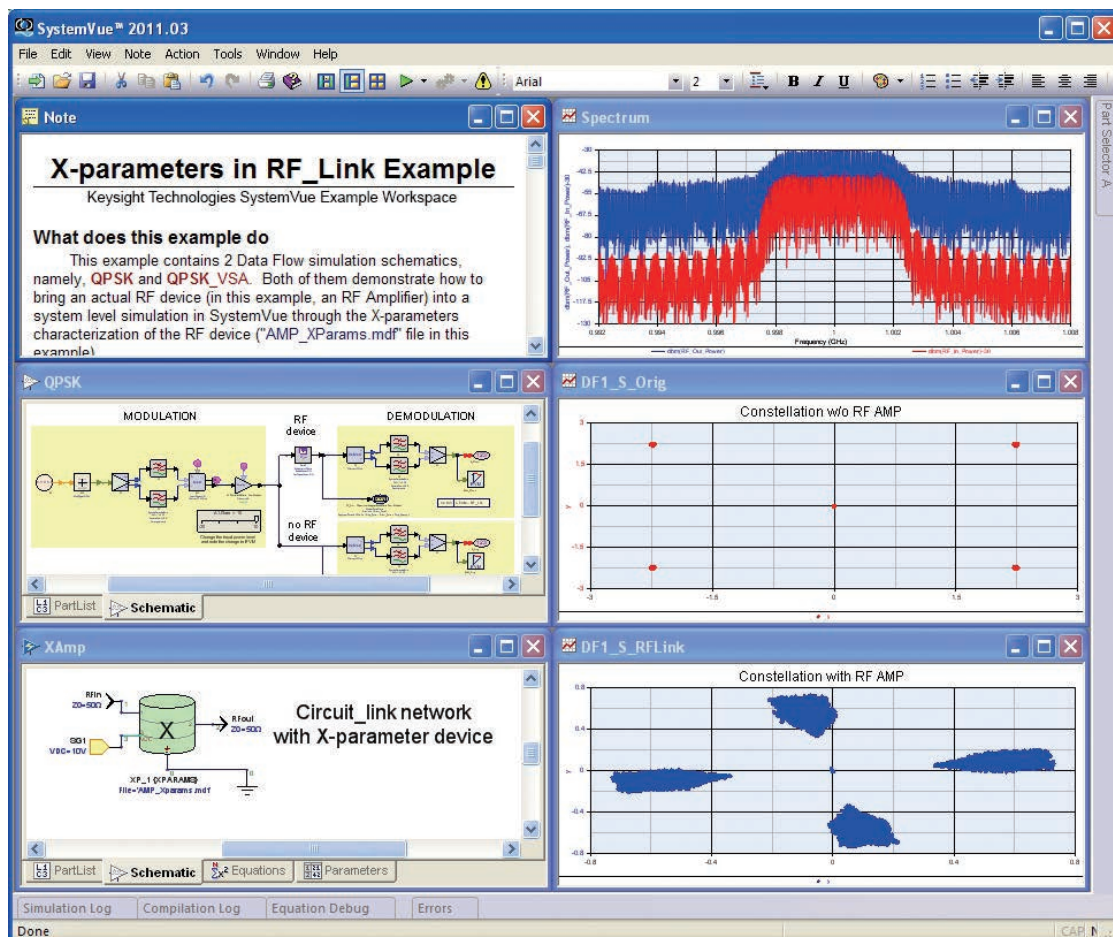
SystemVue™ 2011.03

File Edit View Note Action Tools Window Help

Arial 2 B I U

Note

X-parameters in RF_Link Example

Keysight Technologies SystemVue Example Workspace

What does this example do

This example contains 2 Data Flow simulation schematics, namely, QPSK and QPSK_VSA. Both of them demonstrate how to bring an actual RF device (in this example, an RF Amplifier) into a system level simulation in SystemVue through the X-parameters characterization of the RF device ("AMP_XParams.mdf" file in this example)

Spectrum

Frequency (GHz)

0.992 0.994 0.996 0.998 1 1.002 1.004 1.006 1.008

dbm(RF_Out_Power) dbm(RF_In_Power)+30

QPSK

MODULATION

RF device

DEMODULATION

no RF device

PartList Schematic

DF1_S_Orig

Constellation w/o RF AMP

-3 -1.5 0 1.5 3

XAmp

RFin Z0=50Ω

SG1 VDC=10V

X

RFout Z0=50Ω

XP_1 {XPARAMS} File='AMP_Xparams.mdf'

Circuit_link network with X-parameter device

PartList Schematic Equations Parameters

DF1_S_RFLink

Constellation with RF AMP

-0.8 -0.4 0 0.4 0.8

Part Selector A

Simulation Log Compilation Log Equation Debug Errors

Done

CAP N